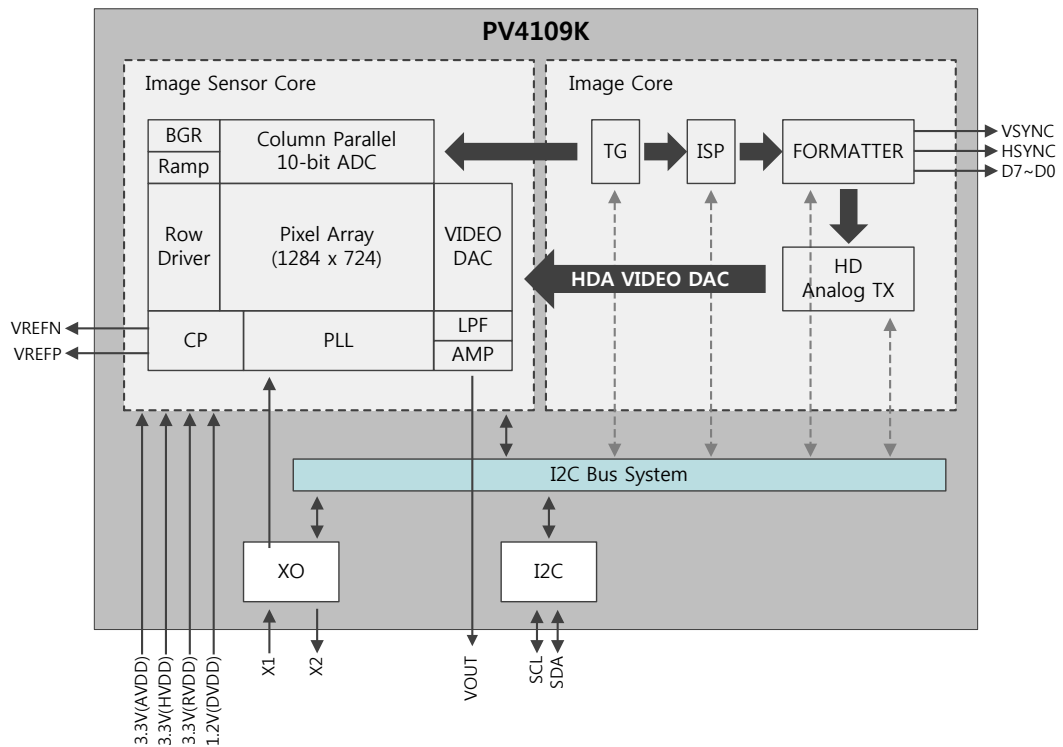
PV4109K

Image Sensor Core

BGR
Ramp
Column Parallel 10-bit ADC
Row Driver
Pixel Array (1284 x 724)
VIDEO DAC
CP
PLL
LPF
AMP

VREFN
VREFP

Image Core

TG
ISP
FORMATTER
VSYNC
HSYNC
D7~D0
HD Analog TX
HDA VIDEO DAC

I2C Bus System

XO
I2C

3.3V(AVDD)
3.3V(HVDD)
3.3V(RVDD)
1.2V(DVDD)
X1
X2
VOUT
SCL
SDA